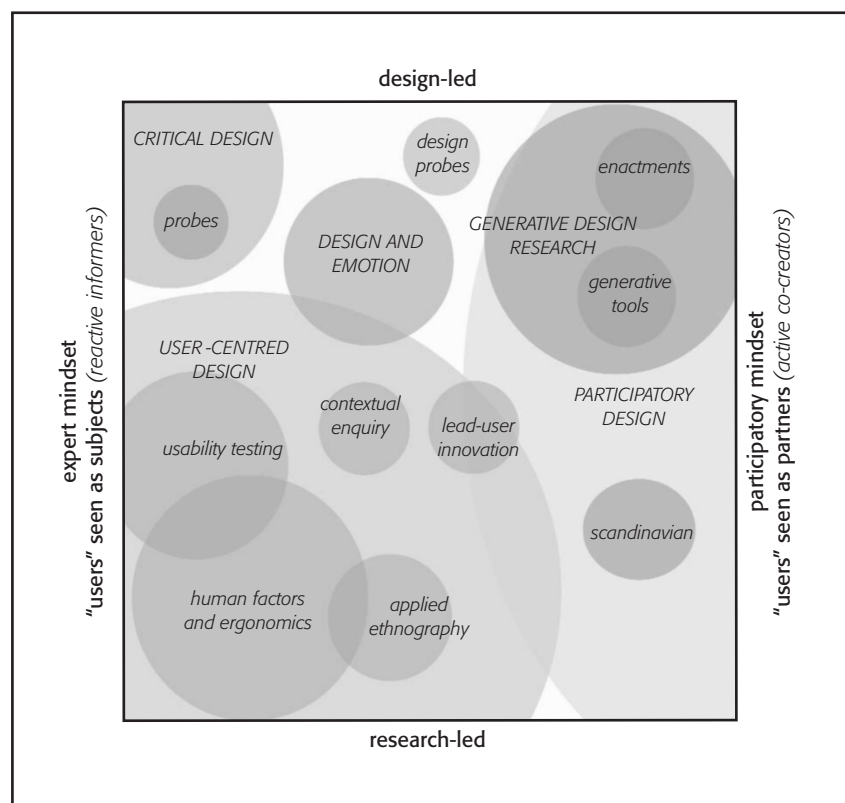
design-led

CRITICAL DESIGN

probes

design probes

DESIGN AND EMOTION

enactments

GENERATIVE DESIGN RESEARCH

generative tools

USER -CENTRED DESIGN

contextual enquiry

lead-user innovation

PARTICIPATORY DESIGN

usability testing

scandinavian

human factors and ergonomics

applied ethnography

research-led

expert mindset
"users" seen as subjects (reactive informers)

participatory mindset
"users" seen as partners (active co-creators)